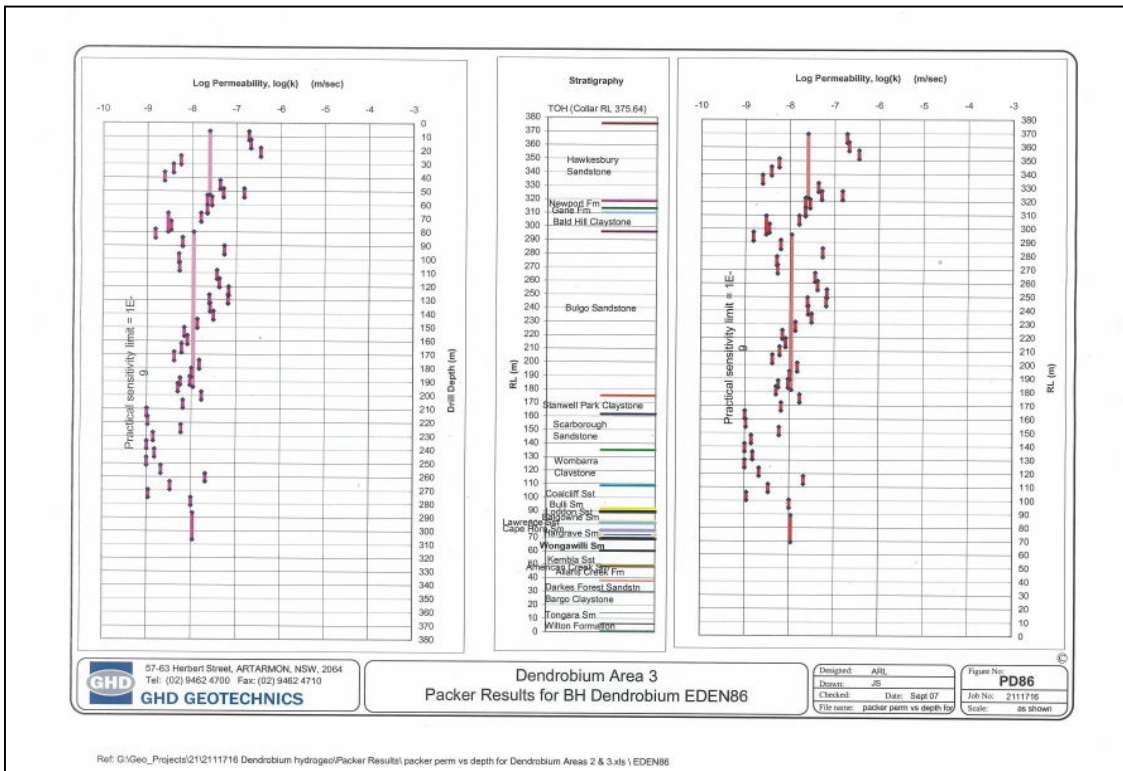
Log Permeability, log(k) (m/sec)

-10 -9 -8 -7 -6 -5 -4 -3

0 10 20 30 40 50 60 70 80 90 100 110 120 130 140 150 160 170 180 190 200 210 220 230 240 250 260 270 280 290 300 310 320 330 340 350 360 370 380

Drill Depth (m)

Practical sensitivity limit = 1E-9

Stratigraphy

TOH (Collar RL 375.64)

380 370 360 350 340 330 320 310 300 290 280 270 260 250 240 230 220 210 200 190 180 170 160 150 140 130 120 110 100 90 80 70 60 50 40 30 20 10 0

RL (m)

Hawkesbury Sandstone

Newport Fm
Garie Fm
Bald Hill Claystone

Bulgo Sandstone

Stanwell Park Claystone

Scarborough Sandstone

Wombarra Claystone

Coalcliff Sst
Bulli Sm
Loddon Sst
Balgownie Sm
Lawrence Sst
Cape Horn Sm
Hargrave Sm
Wongawilli Sm
Kembla Sst
American Creek Sm
Allans Creek Fm
Darkes Forest Sandstn
Bargo Claystone
Tongara Sm
Wilton Formation

Log Permeability, log(k) (m/sec)

-10 -9 -8 -7 -6 -5 -4 -3

380 370 360 350 340 330 320 310 300 290 280 270 260 250 240 230 220 210 200 190 180 170 160 150 140 130 120 110 100 90 80 70 60 50 40 30 20 10 0

RL (m)

Practical sensitivity limit = 1E-9

GHD
57-63 Herbert Street, ARTARMON, NSW, 2064
Tel: (02) 9462 4700 Fax: (02) 9462 4710
GHD GEOTECHNICS

Dendrobium Area 3
Packer Results for BH Dendrobium EDEN86

Designed: ARL
Drawn: JS
Checked: Date: Sept 07
File name: packer perm vs depth for

Figure No:
PD86
Job No: 2111716
Scale: as shown

©

Ref: G:\Geo_Projects\21\2111716 Dendrobium hydrogeo\Packer Results\ packer perm vs depth for Dendrobium Areas 2 & 3.xls \ EDEN86